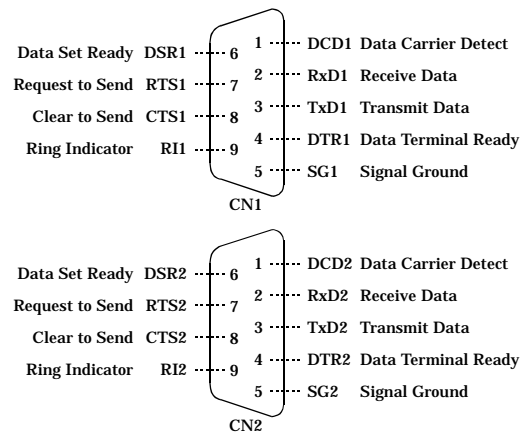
Data Set Ready DSR1 6
Request to Send RTS1 7
Clear to Send CTS1 8
Ring Indicator RI1 9

1 DCD1 Data Carrier Detect
2 RxD1 Receive Data
3 TxD1 Transmit Data
4 DTR1 Data Terminal Ready
5 SG1 Signal Ground

CN1

Data Set Ready DSR2 6
Request to Send RTS2 7
Clear to Send CTS2 8
Ring Indicator RI2 9

1 DCD2 Data Carrier Detect
2 RxD2 Receive Data
3 TxD2 Transmit Data
4 DTR2 Data Terminal Ready
5 SG2 Signal Ground

CN2